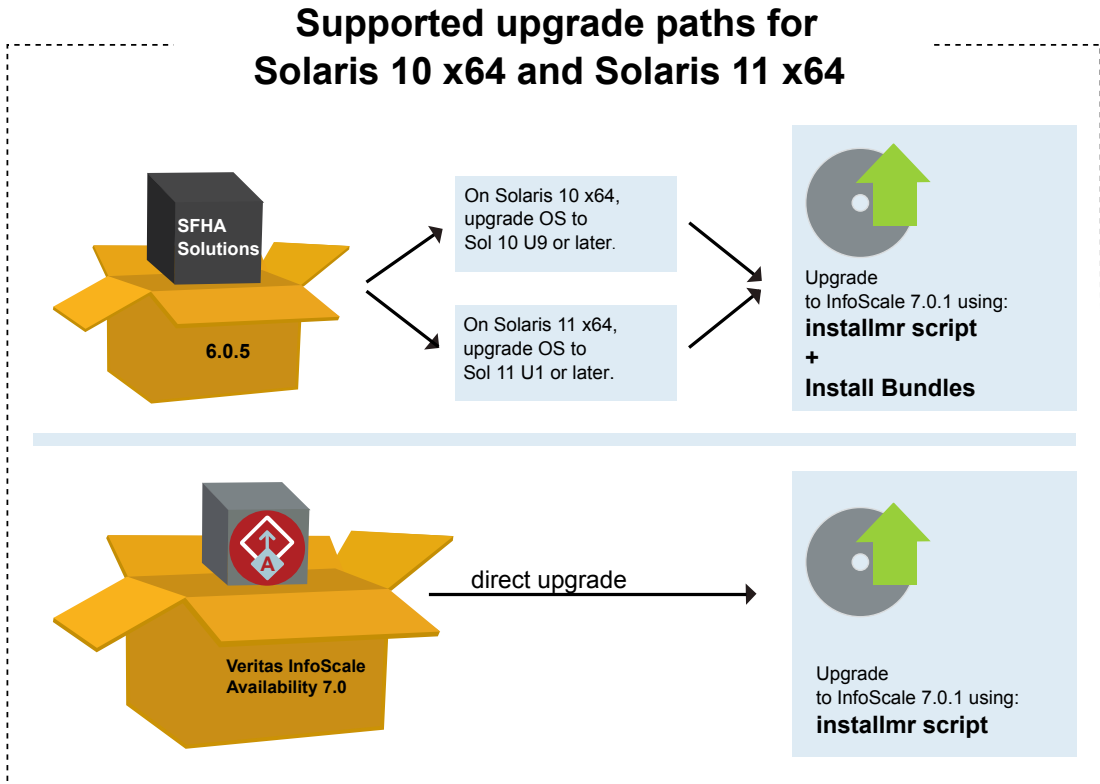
Supported upgrade paths for Solaris 10 x64 and Solaris 11 x64

SFHA Solutions

6.0.5

On Solaris 10 x64, upgrade OS to Sol 10 U9 or later.

On Solaris 11 x64, upgrade OS to Sol 11 U1 or later.

Upgrade to InfoScale 7.0.1 using:
installmr script
+
Install Bundles

A

Veritas InfoScale Availability 7.0

direct upgrade

Upgrade to InfoScale 7.0.1 using:
installmr script